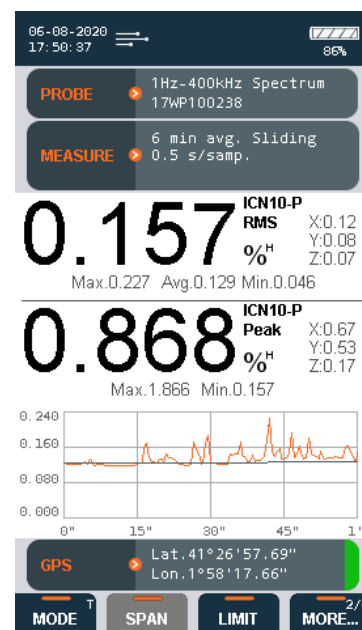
06-08-2020
17:50:37

86%

PROBE
1Hz-400kHz Spectrum
17WP100238

MEASURE
6 min avg. Sliding
0.5 s/samp.

0.157
ICN10-P
RMS
%$^H$
X:0.12
Y:0.08
Z:0.07
Max.0.227 Avg.0.129 Min.0.046

0.868
ICN10-P
Peak
%$^H$
X:0.67
Y:0.53
Z:0.17
Max.1.866 Min.0.157

0.240
0.160
0.080
0.000
0"
15"
30"
45"
1'

GPS
Lat.41°26'57.69"
Lon.1°58'17.66"

MODE
T
SPAN
LIMIT
MORE...
2/